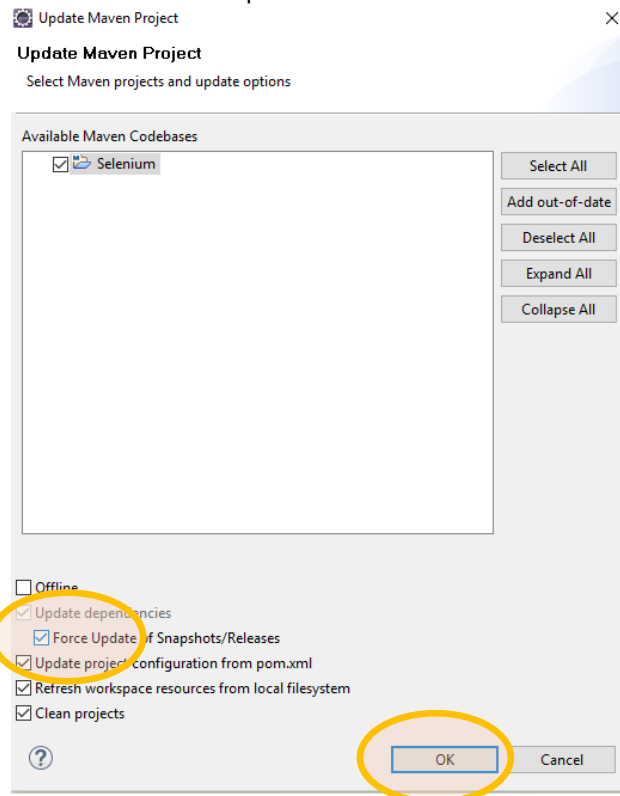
Update Maven Project

Update Maven Project
Select Maven projects and update options

Available Maven Codebases
Selenium

Select All
Add out-of-date
Deselect All
Expand All
Collapse All

Offline
Update dependencies
Force Update of Snapshots/Releases
Update project configuration from pom.xml
Refresh workspace resources from local filesystem
Clean projects

?
OK
Cancel